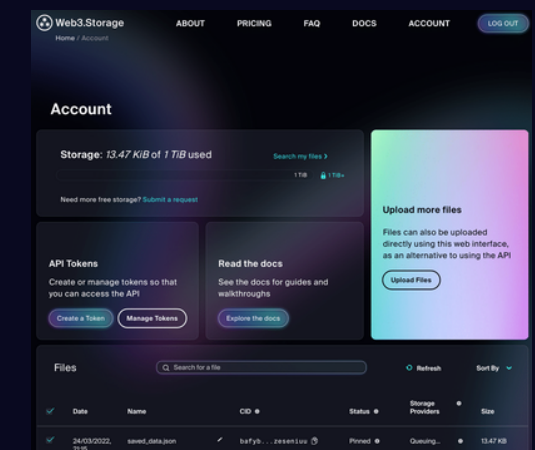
Web3.Storage

ABOUT PRICING FAQ DOCS ACCOUNT LOG OUT

Home / Account

Account

Storage: 13.47 KiB of 1 TiB used

Search my files >

1 TiB 1 TiB+

Need more free storage? Submit a request

Upload more files

Files can also be uploaded directly using this web interface, as an alternative to using the API

Upload Files

API Tokens

Create or manage tokens so that you can access the API

Create a Token Manage Tokens

Read the docs

See the docs for guides and walkthroughs

Explore the docs

Files

Search for a file

Refresh

Sort By

| | Date | Name | CID | Status | Storage Providers | Size |
|---|---|---|---|---|---|---|
| | 24/03/2022, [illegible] | saved_data.json | bafyb...zeseniuu | Pinned | Queuing... | 13.47 KB |